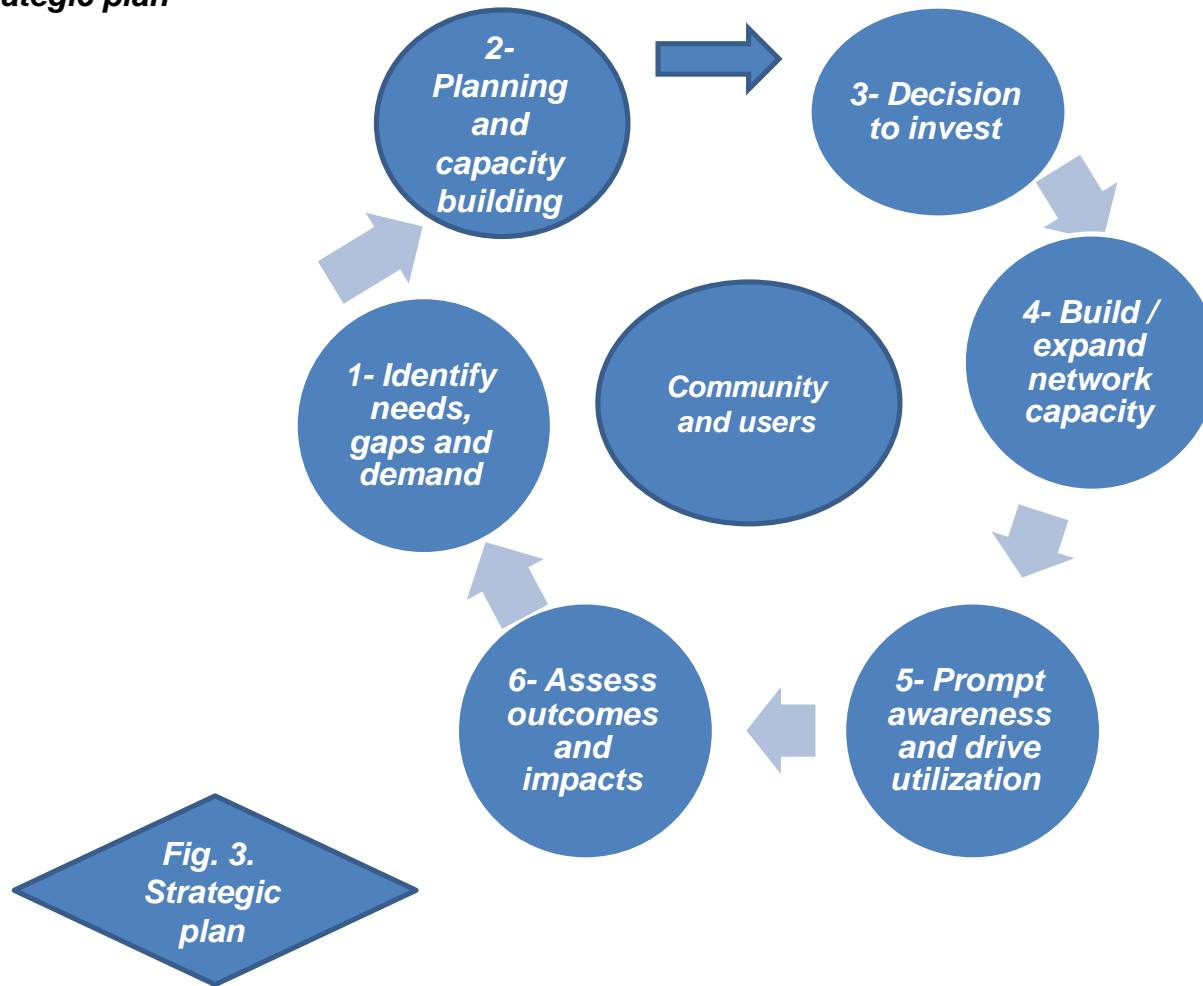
ategic plan

2- Planning and capacity building

3- Decision to invest

4- Build / expand network capacity

5- Prompt awareness and drive utilization

6- Assess outcomes and impacts

1- Identify needs, gaps and demand

Community and users

Fig. 3. Strategic plan